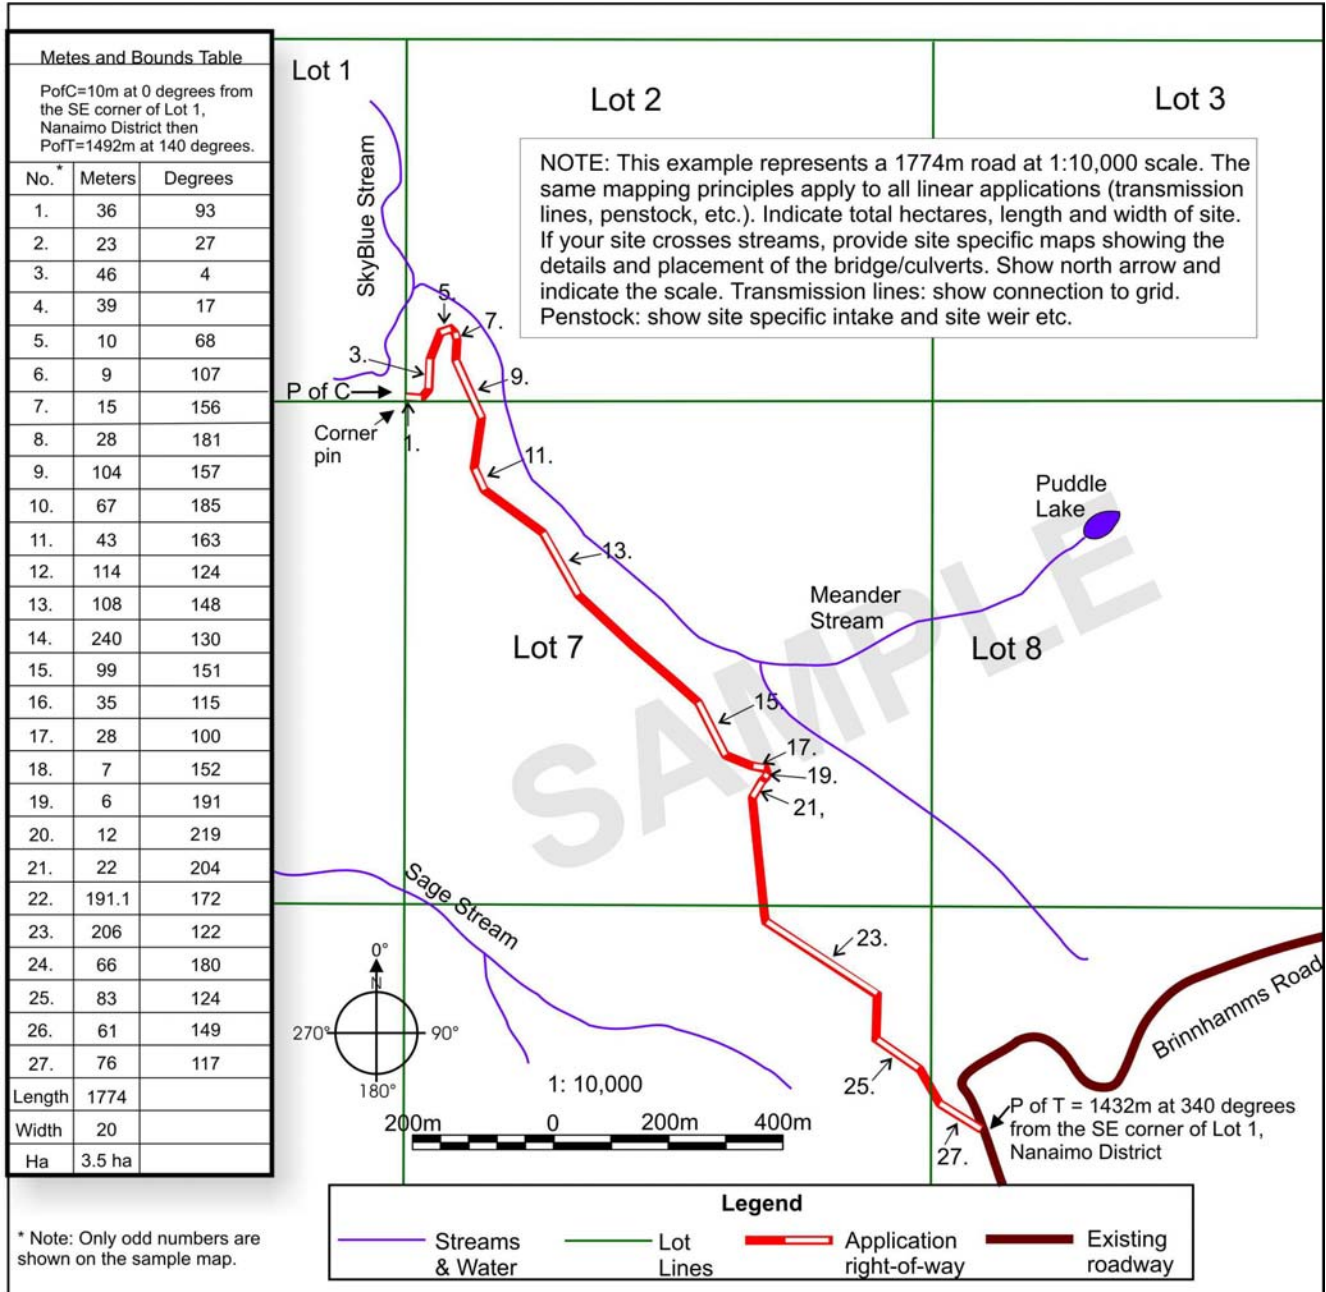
Metes and Bounds Table

PofC=10m at 0 degrees from the SE corner of Lot 1, Nanaimo District then PofT=1492m at 140 degrees.

| No.* | Meters | Degrees |
|---|---|---|
| 1. | 36 | 93 |
| 2. | 23 | 27 |
| 3. | 46 | 4 |
| 4. | 39 | 17 |
| 5. | 10 | 68 |
| 6. | 9 | 107 |
| 7. | 15 | 156 |
| 8. | 28 | 181 |
| 9. | 104 | 157 |
| 10. | 67 | 185 |
| 11. | 43 | 163 |
| 12. | 114 | 124 |
| 13. | 108 | 148 |
| 14. | 240 | 130 |
| 15. | 99 | 151 |
| 16. | 35 | 115 |
| 17. | 28 | 100 |
| 18. | 7 | 152 |
| 19. | 6 | 191 |
| 20. | 12 | 219 |
| 21. | 22 | 204 |
| 22. | 191.1 | 172 |
| 23. | 206 | 122 |
| 24. | 66 | 180 |
| 25. | 83 | 124 |
| 26. | 61 | 149 |
| 27. | 76 | 117 |
| Length | 1774 | |
| Width | 20 | |
| Ha | 3.5 ha | |

* Note: Only odd numbers are shown on the sample map.

Lot 1
Lot 2
Lot 3

NOTE: This example represents a 1774m road at 1:10,000 scale. The same mapping principles apply to all linear applications (transmission lines, penstock, etc.). Indicate total hectares, length and width of site. If your site crosses streams, provide site specific maps showing the details and placement of the bridge/culverts. Show north arrow and indicate the scale. Transmission lines: show connection to grid. Penstock: show site specific intake and site weir etc.

SkyBlue Stream
5.
7.
3.
9.
P of C
Corner pin
1.
11.
13.
Puddle Lake
Meander Stream
Lot 7
Lot 8
SAMPLE
15.
17.
19.
21,
Sage Stream
23.
0°
N
270°
90°
180°
Brinnhamms Road
1: 10,000
25.
200m 0 200m 400m
P of T = 1432m at 340 degrees from the SE corner of Lot 1, Nanaimo District
27.

Legend
Streams & Water
Lot Lines
Application right-of-way
Existing roadway